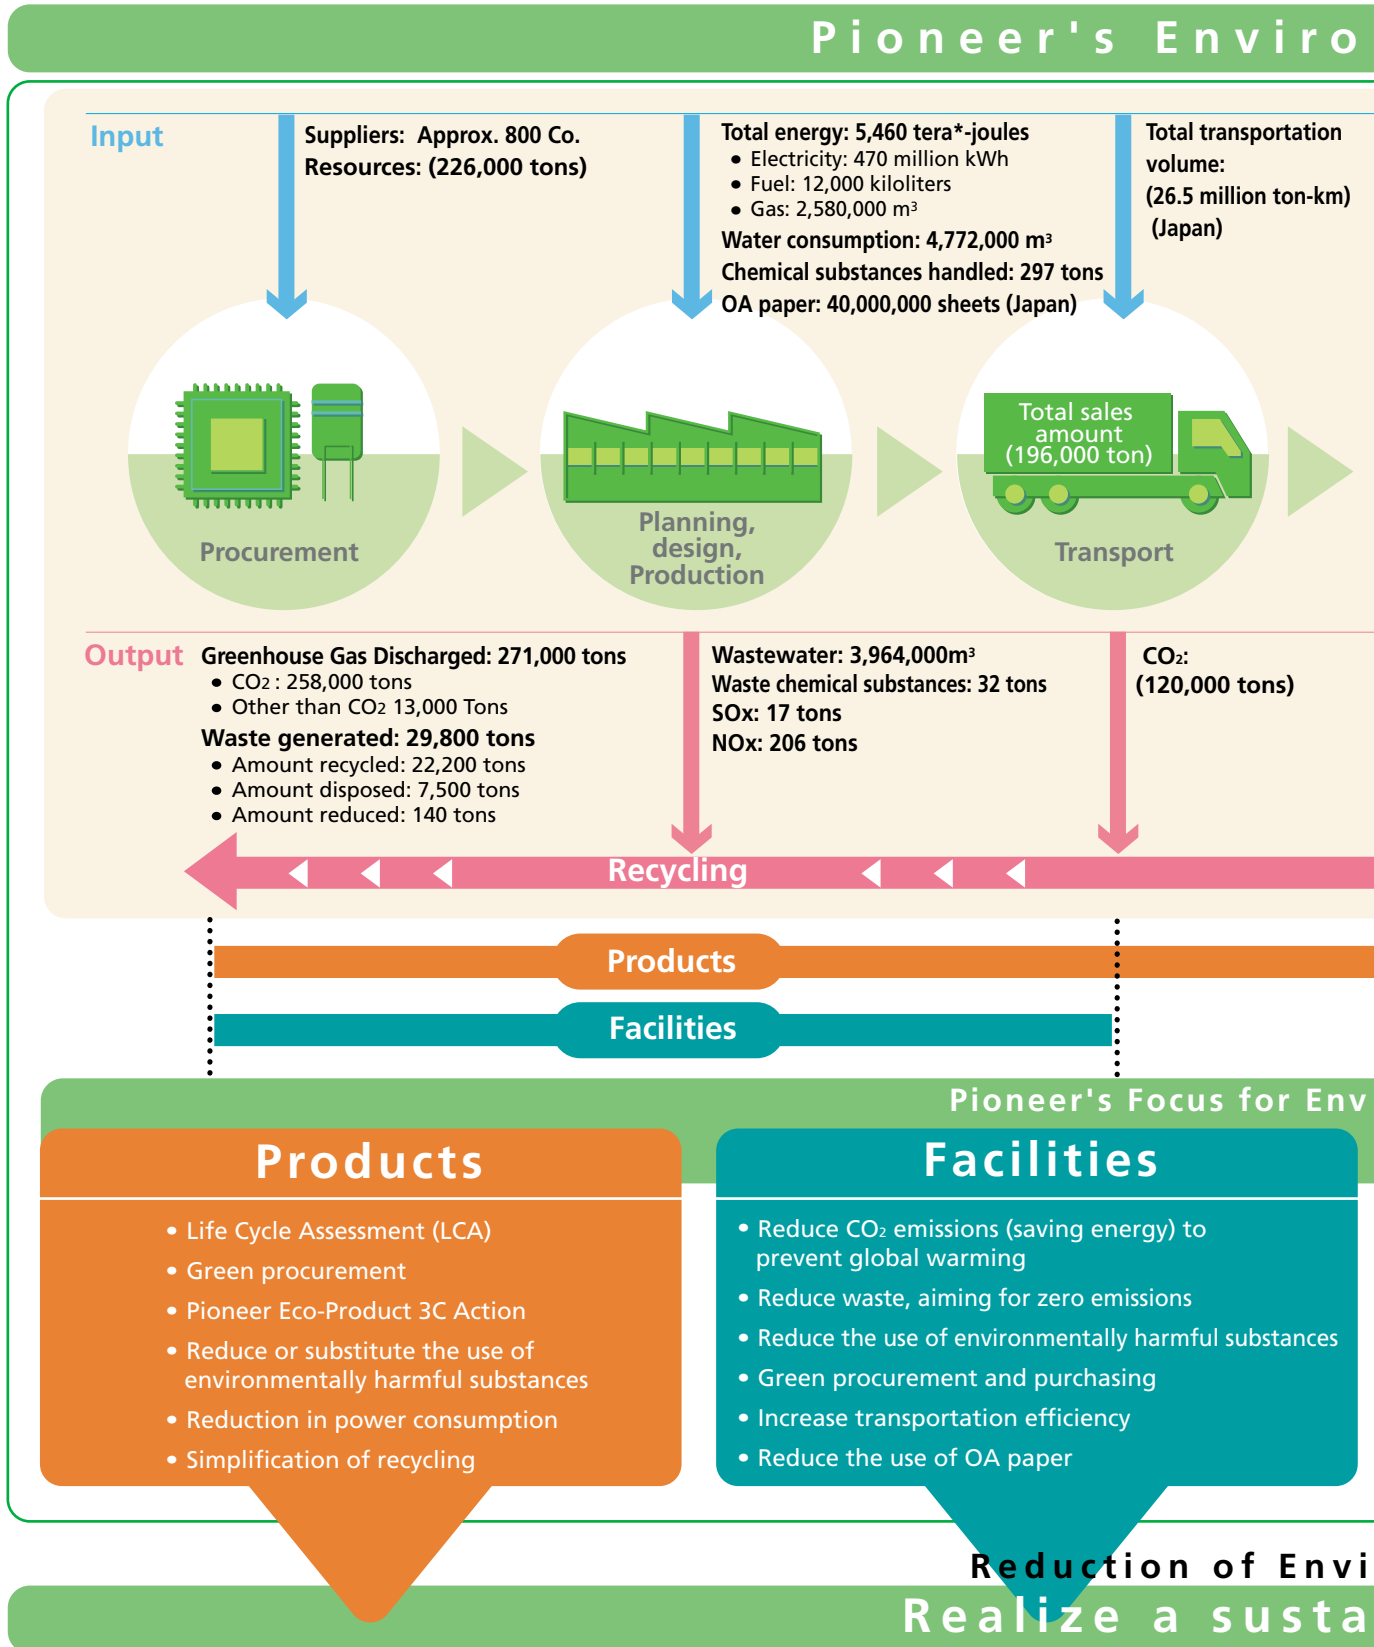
Pioneer's Enviro

Input

Suppliers: Approx. 800 Co.
Resources: (226,000 tons)

Total energy: 5,460 tera*-joules
• Electricity: 470 million kWh
• Fuel: 12,000 kiloliters
• Gas: 2,580,000 m³
Water consumption: 4,772,000 m³
Chemical substances handled: 297 tons
OA paper: 40,000,000 sheets (Japan)

Total transportation volume:
(26.5 million ton-km)
(Japan)

Procurement

Planning, design, Production

Total sales amount (196,000 ton)

Transport

Output

Greenhouse Gas Discharged: 271,000 tons
• $CO_2$ : 258,000 tons
• Other than $CO_2$ 13,000 Tons
Waste generated: 29,800 tons
• Amount recycled: 22,200 tons
• Amount disposed: 7,500 tons
• Amount reduced: 140 tons

Wastewater: 3,964,000m³
Waste chemical substances: 32 tons
SOx: 17 tons
NOx: 206 tons

$CO_2$:
(120,000 tons)

Recycling

Products

Facilities

Pioneer's Focus for Env

Products

• Life Cycle Assessment (LCA)
• Green procurement
• Pioneer Eco-Product 3C Action
• Reduce or substitute the use of environmentally harmful substances
• Reduction in power consumption
• Simplification of recycling

Facilities

• Reduce $CO_2$ emissions (saving energy) to prevent global warming
• Reduce waste, aiming for zero emissions
• Reduce the use of environmentally harmful substances
• Green procurement and purchasing
• Increase transportation efficiency
• Reduce the use of OA paper

Reduction of Envi

Realize a susta